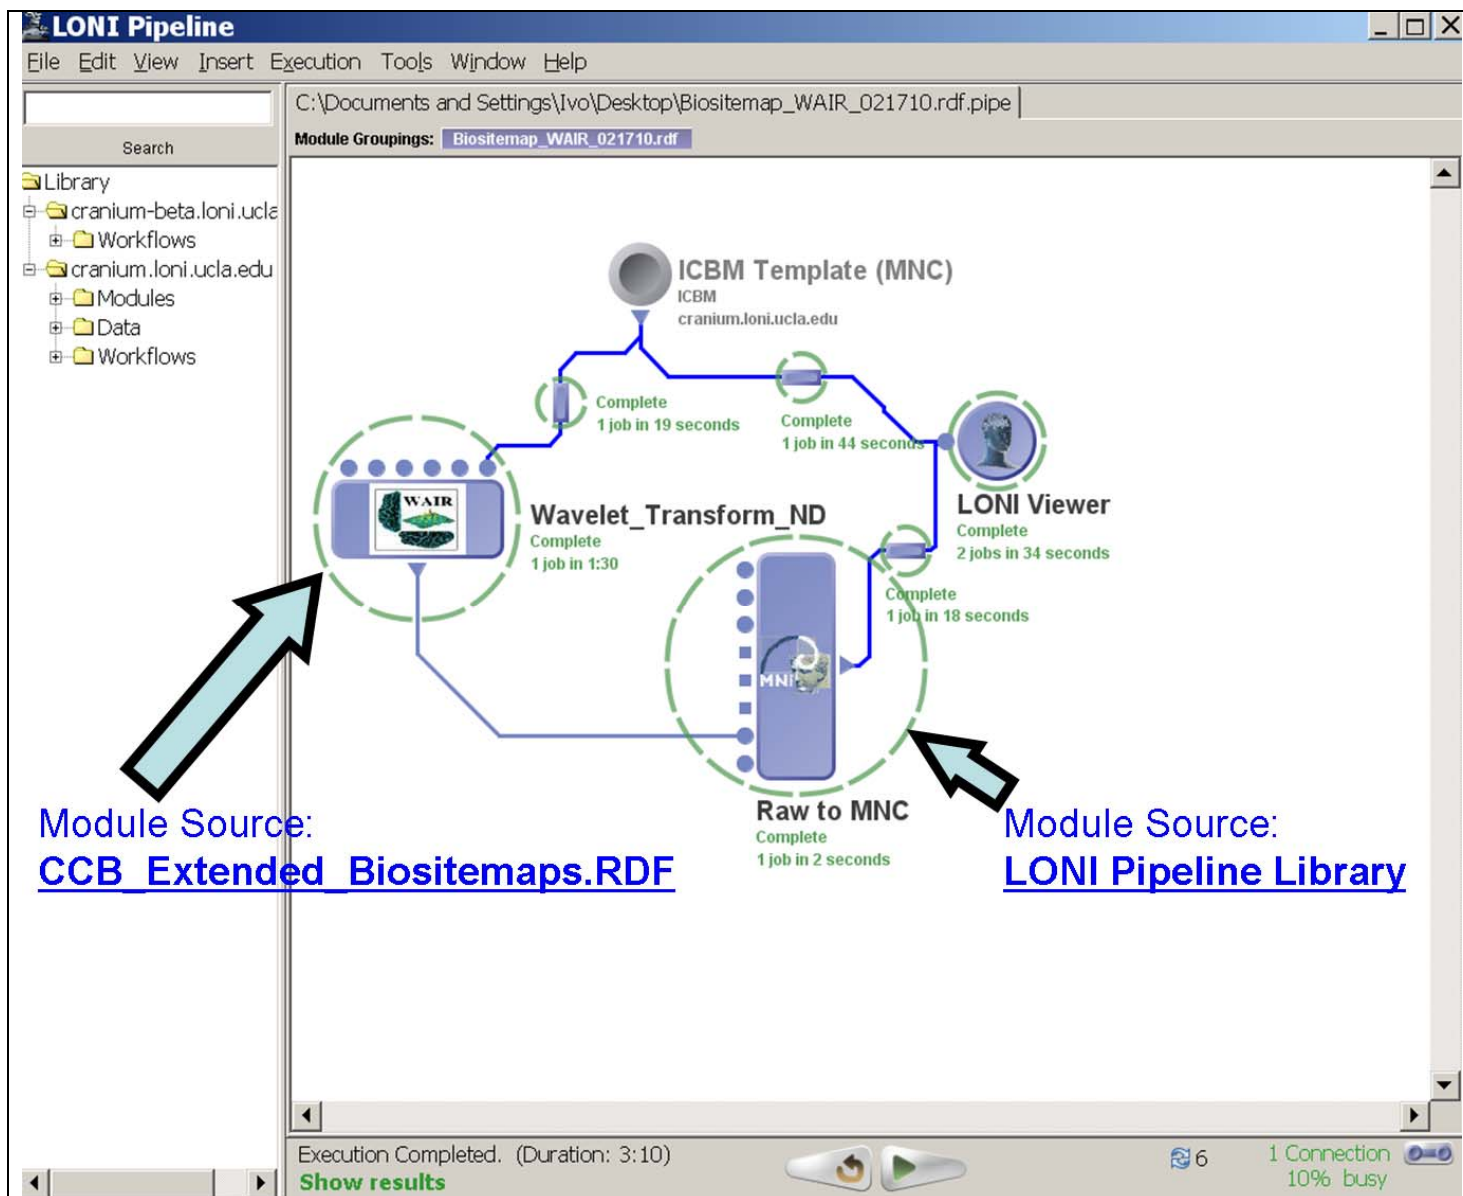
LONI Pipeline

File Edit View Insert Execution Tools Window Help

Search

Library
cranium-beta.loni.ucla
Workflows
cranium.loni.ucla.edu
Modules
Data
Workflows

C:\Documents and Settings\Ivo\Desktop\Biositemap_WAIR_021710.rdf.pipe

Module Groupings: Biositemap_WAIR_021710.rdf

ICBM Template (MNC)
ICBM
cranium.loni.ucla.edu

Complete
1 job in 19 seconds

Complete
1 job in 44 seconds

LONI Viewer
Complete
2 jobs in 34 seconds

WAIR

Wavelet_Transform_ND
Complete
1 job in 1:30

Complete
1 job in 18 seconds

MNI

Raw to MNC
Complete
1 job in 2 seconds

Module Source:
CCB_Extended_Biositemaps.RDF

Module Source:
LONI Pipeline Library

Execution Completed. (Duration: 3:10)
Show results

6

1 Connection
10% busy